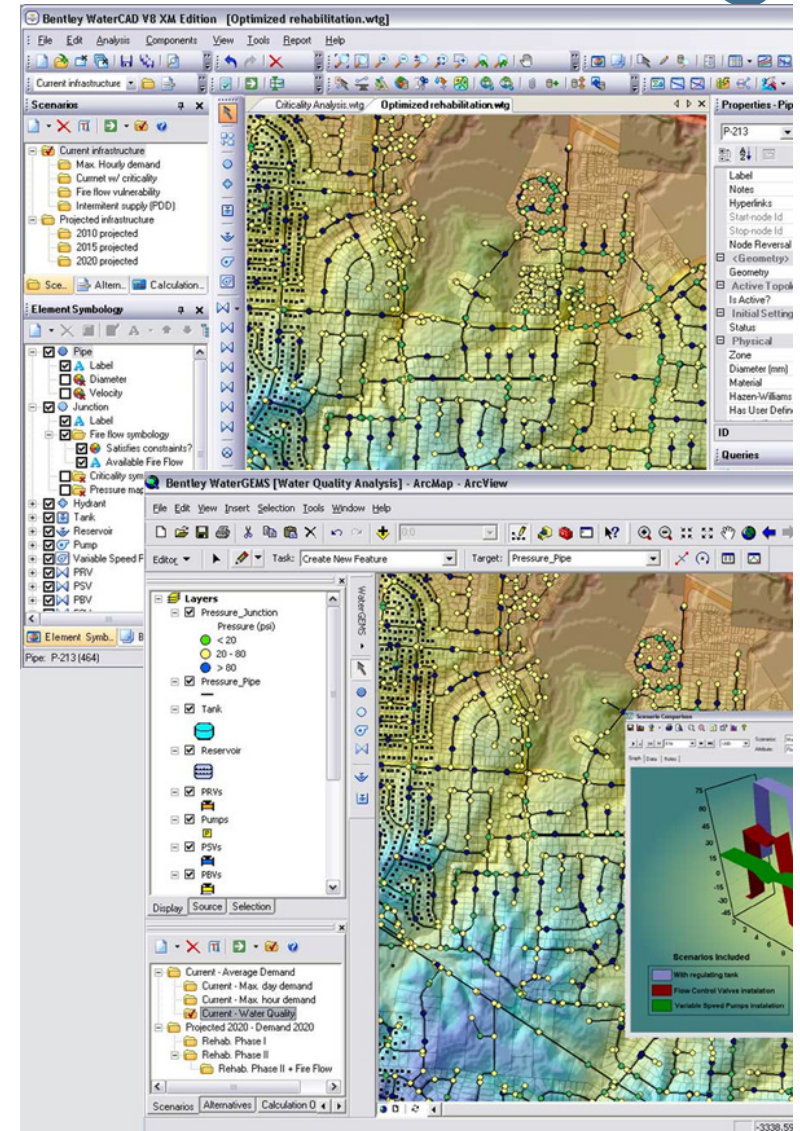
Bentley WaterCAD V8 XM Edition [Optimized rehabilitation.wtg]

File Edit Analysis Components View Tools Report Help

Current infrastructure

Scenarios

Current infrastructure
Max. Hourly demand
Curnet w/ criticality
Fire flow vulnerability
Intermitent supply (PDD)
Projected infrastructure
2010 projected
2015 projected
2020 projected

Sce... Altern... Calculation...

Element Symbology

Pipe
Label
Diameter
Velocity
Junction
Label
Fire flow symbology
Satisfies constraints?
Available Fire Flow
Criticality sym
Pressure ma
Hydrant
Tank
Reservoir
Pump
Variable Speed P
PRV
PSV
PBV

Element Symb... B

Pipe: P-213 (464)

Criticality Analysis.wtg Optimized rehabilitation.wtg

Properties - Pip

P-213

Label
Notes
Hyperlinks
Start-node Id
Stop-node Id
Node Reversal
<Geometry>
Geometry
Active Topol
Is Active?
Initial Setting
Status
Physical
Zone
Diameter (mm)
Material
Hazen-Williams
Has User Define

ID

Queries

Bentley WaterGEMS [Water Quality Analysis] - ArcMap - ArcView

File Edit View Insert Selection Tools Window Help

Editor Task: Create New Feature Target: Pressure_Pipe

Layers
Pressure_Junction
Pressure (psi)
< 20
20 - 80
> 80
Pressure_Pipe
Tank
Reservoir
PRVs
Pumps
PSVs
PBVs

Display Source Selection

WaterGEMS

Current - Average Demand
Current - Max. day demand
Current - Max. hour demand
Current - Water Quality
Projected 2020 - Demand 2020
Rehab. Phase I
Rehab. Phase II
Rehab. Phase II + Fire Flow

Scenarios Alternatives Calculation O

Scenario Comparison

Scenarios Included
With regulating tank
Flow Control Valves Instalation
Variable Speed Pumps Instalation

-3338.59